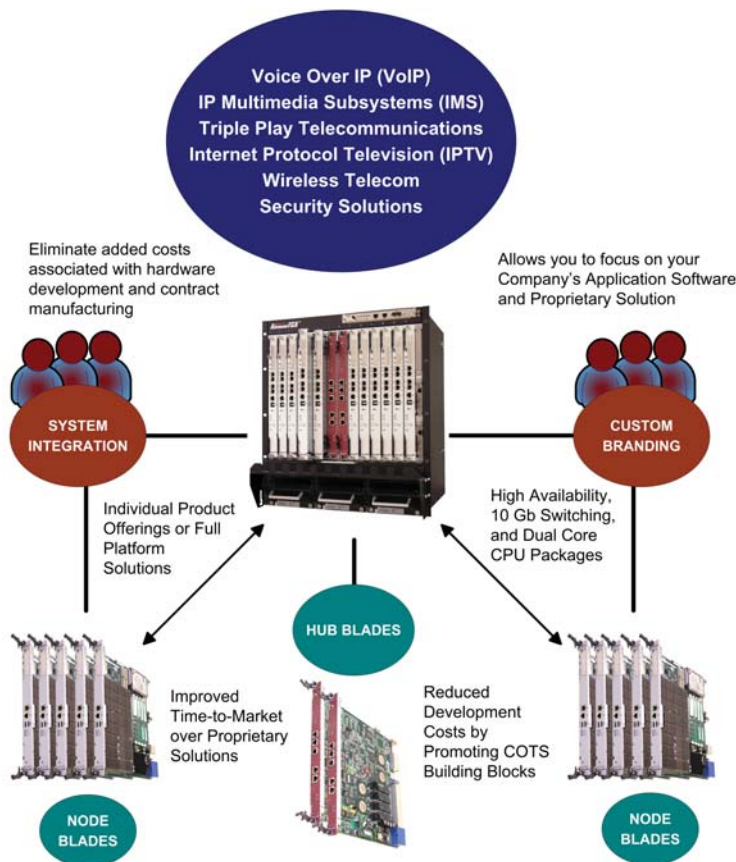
Voice Over IP (VoIP)
IP Multimedia Subsystems (IMS)
Triple Play Telecommunications
Internet Protocol Television (IPTV)
Wireless Telecom
Security Solutions

Eliminate added costs associated with hardware development and contract manufacturing

Allows you to focus on your Company's Application Software and Proprietary Solution

SYSTEM INTEGRATION

CUSTOM BRANDING

Individual Product Offerings or Full Platform Solutions

High Availability, 10 Gb Switching, and Dual Core CPU Packages

HUB BLADES

Improved Time-to-Market over Proprietary Solutions

Reduced Development Costs by Promoting COTS Building Blocks

NODE BLADES

NODE BLADES